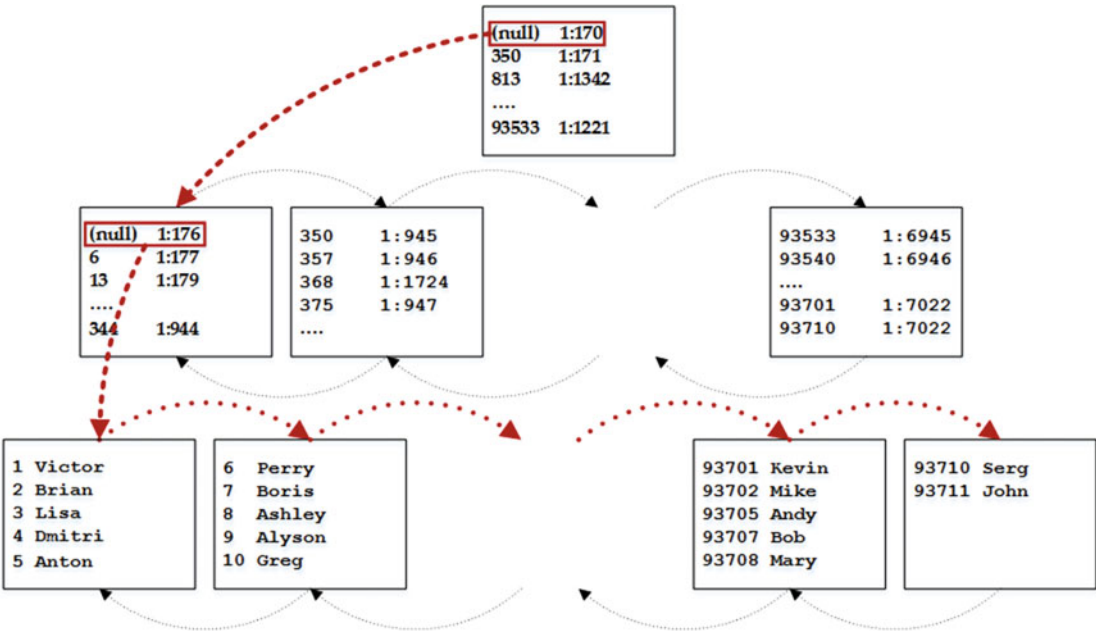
(null) 1:170
350 1:171
813 1:1342
....
93533 1:1221

(null) 1:176
6 1:177
13 1:179
....
344 1:944

350 1:945
357 1:946
368 1:1724
375 1:947
....

93533 1:6945
93540 1:6946
....
93701 1:7022
93710 1:7022

1 Victor
2 Brian
3 Lisa
4 Dmitri
5 Anton

6 Perry
7 Boris
8 Ashley
9 Alyson
10 Greg

93701 Kevin
93702 Mike
93705 Andy
93707 Bob
93708 Mary

93710 Serg
93711 John